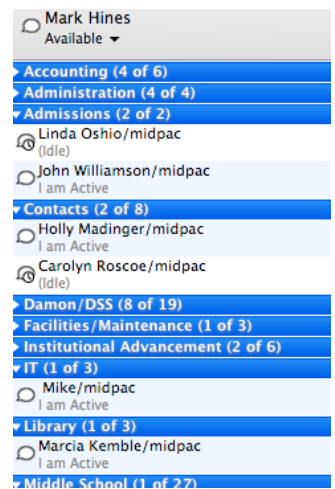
Mark Hines
Available ▾

Accounting (4 of 6)
Administration (4 of 4)
Admissions (2 of 2)
Linda Oshio/midpac
(Idle)
John Williamson/midpac
I am Active
Contacts (2 of 8)
Holly Madinger/midpac
I am Active
Carolyn Roscoe/midpac
(Idle)
Damon/DSS (8 of 19)
Facilities/Maintenance (1 of 3)
Institutional Advancement (2 of 6)
IT (1 of 3)
Mike/midpac
I am Active
Library (1 of 3)
Marcia Kemble/midpac
I am Active
Middle School (1 of 27)